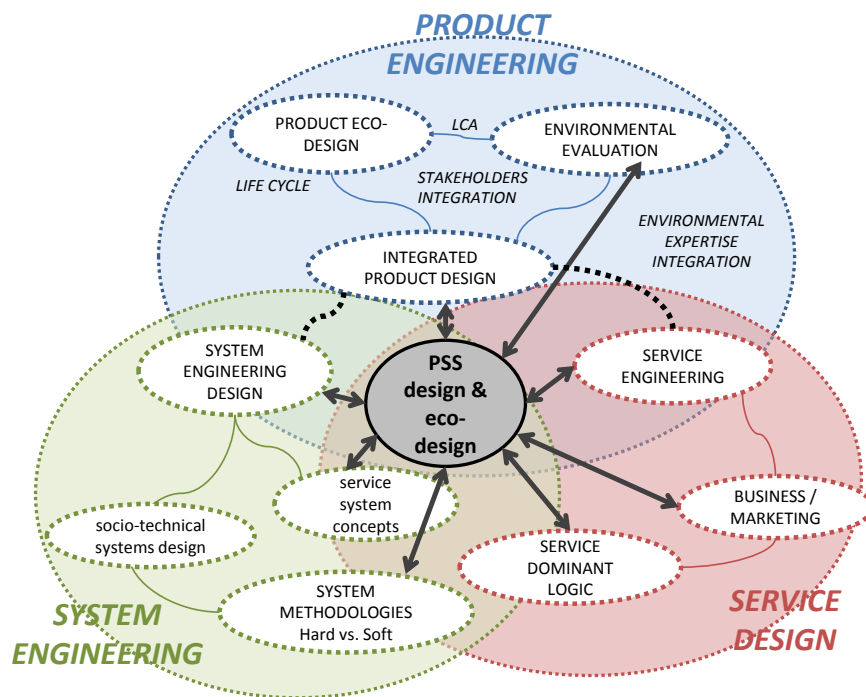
PRODUCT ENGINEERING

PRODUCT ECO-DESIGN

LCA

ENVIRONMENTAL EVALUATION

LIFE CYCLE

STAKEHOLDERS INTEGRATION

ENVIRONMENTAL EXPERTISE INTEGRATION

INTEGRATED PRODUCT DESIGN

SYSTEM ENGINEERING DESIGN

PSS design & eco-design

SERVICE ENGINEERING

service system concepts

socio-technical systems design

BUSINESS / MARKETING

SERVICE DOMINANT LOGIC

SYSTEM METHODOLOGIES Hard vs. Soft

SYSTEM ENGINEERING

SERVICE DESIGN